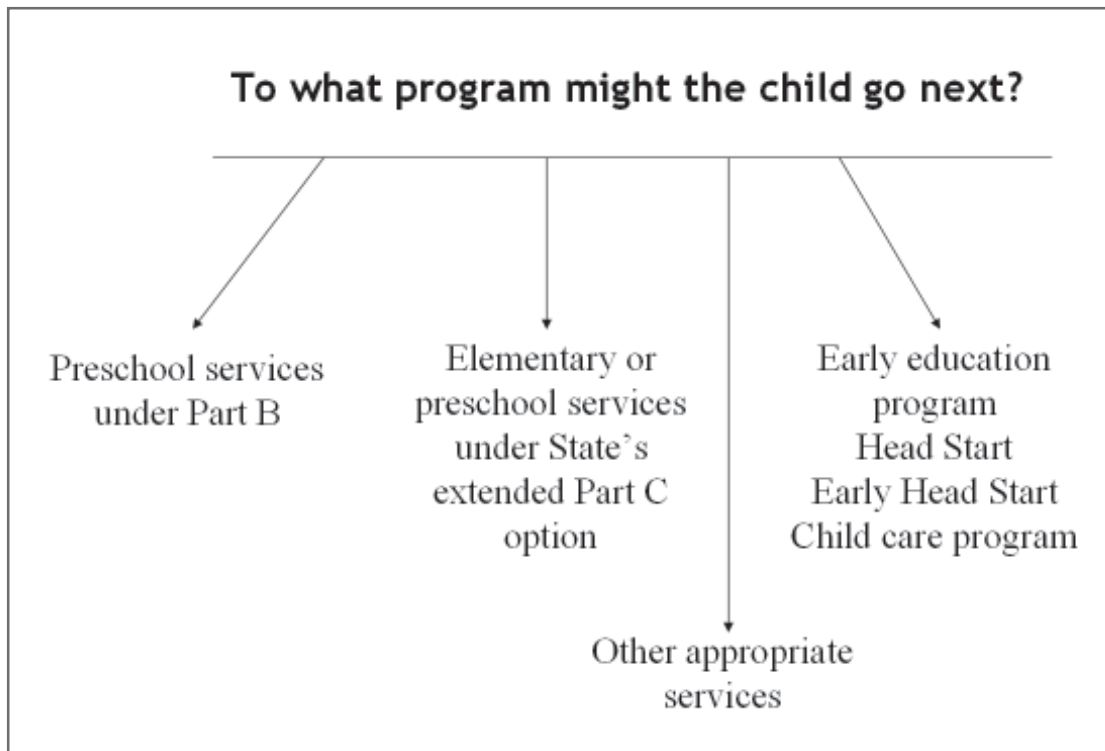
To what program might the child go next?

Preschool services under Part B

Elementary or preschool services under State's extended Part C option

Early education program
Head Start
Early Head Start
Child care program

Other appropriate services